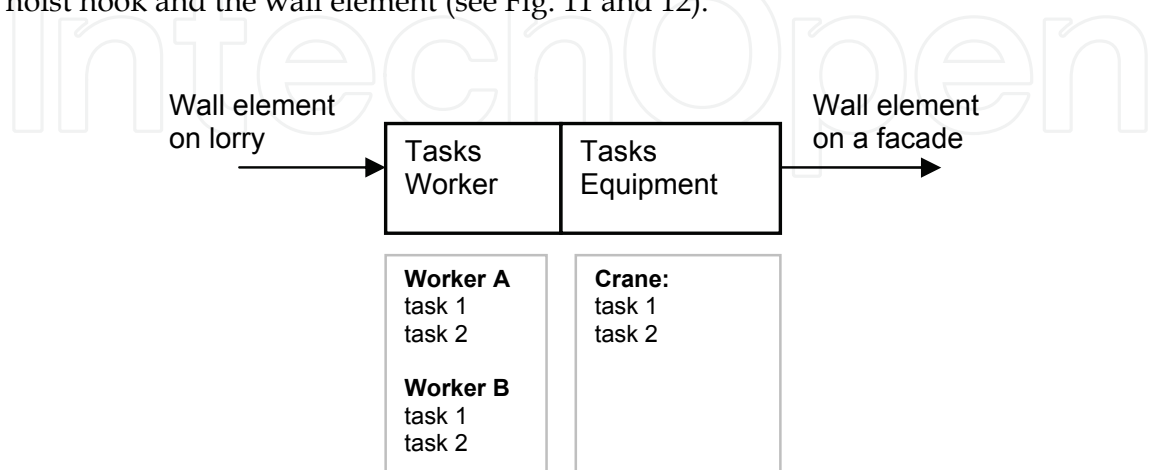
hoist hook and the wall element (see Fig. 11 and 12).

IntechOpen

Wall element on lorry

Tasks Worker

Tasks Equipment

Wall element on a facade

**Worker A**
task 1
task 2

**Worker B**
task 1
task 2

**Crane:**
task 1
task 2